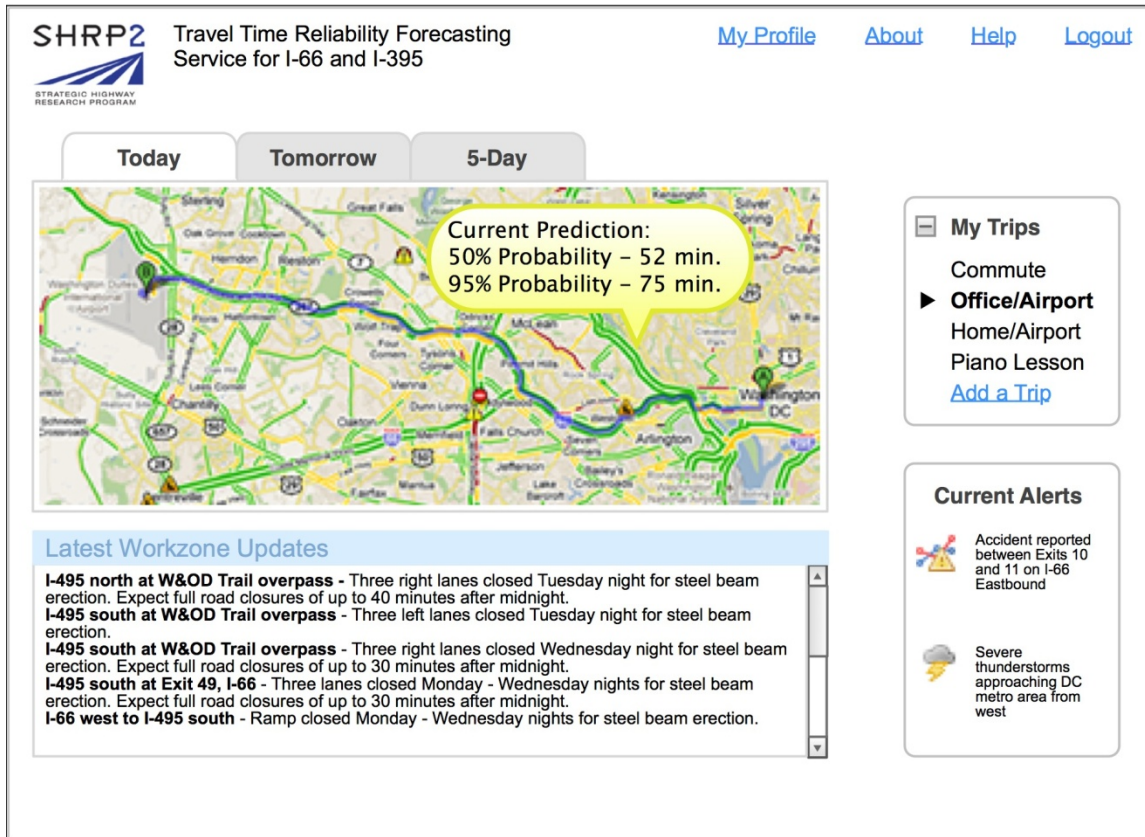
SHRP2
STRATEGIC HIGHWAY RESEARCH PROGRAM

Travel Time Reliability Forecasting Service for I-66 and I-395

My Profile About Help Logout

Today Tomorrow 5-Day

Current Prediction:
50% Probability - 52 min.
95% Probability - 75 min.

Sterling
Great Falls
Herndon
Reston
Washington Dulles International Airport
McLean
Vienna
Chantilly
Oakton
Falls Church
Arlington
Washington DC
Jefferson
Bailey's Crossroads
Centreville

My Trips
Commute
▶ Office/Airport
Home/Airport
Piano Lesson
Add a Trip

Current Alerts

Accident reported between Exits 10 and 11 on I-66 Eastbound

Severe thunderstorms approaching DC metro area from west

Latest Workzone Updates

**I-495 north at W&OD Trail overpass -** Three right lanes closed Tuesday night for steel beam erection. Expect full road closures of up to 40 minutes after midnight.
**I-495 south at W&OD Trail overpass** - Three left lanes closed Tuesday night for steel beam erection.
**I-495 south at W&OD Trail overpass** - Three right lanes closed Wednesday night for steel beam erection. Expect full road closures of up to 30 minutes after midnight.
**I-495 south at Exit 49, I-66** - Three lanes closed Monday - Wednesday nights for steel beam erection. Expect full road closures of up to 30 minutes after midnight.
**I-66 west to I-495 south** - Ramp closed Monday - Wednesday nights for steel beam erection.